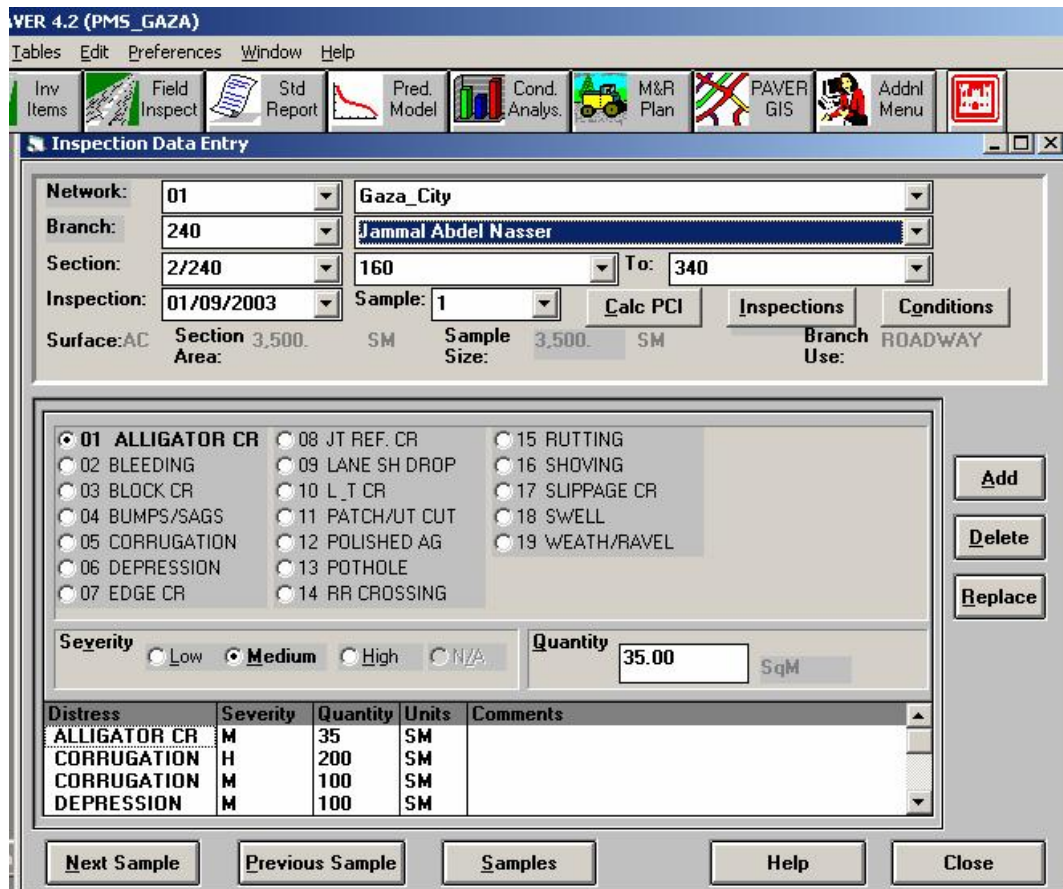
VER 4.2 (PMS_GAZA)

Tables Edit Preferences Window Help

Inv Items | Field Inspect | Std Report | Pred. Model | Cond. Analys. | M&R Plan | PAVER GIS | Addnl Menu

Inspection Data Entry

Network: 01 Gaza_City
Branch: 240 Jammal Abdel Nasser
Section: 2/240 160 To: 340
Inspection: 01/09/2003 Sample: 1 Calc PCI Inspections Conditions
Surface: AC Section Area: 3,500. SM Sample Size: 3,500. SM Branch Use: ROADWAY

01 ALLIGATOR CR
02 BLEEDING
03 BLOCK CR
04 BUMPS/SAGS
05 CORRUGATION
06 DEPRESSION
07 EDGE CR
08 JT REF. CR
09 LANE SH DROP
10 L_T CR
11 PATCH/UT CUT
12 POLISHED AG
13 POTHOLE
14 RR CROSSING
15 RUTTING
16 SHOVING
17 SLIPPAGE CR
18 SWELL
19 WEATH/RAVEL

Add
Delete
Replace

Severity Low Medium High N/A
Quantity 35.00 SqM

| Distress | Severity | Quantity | Units | Comments |
|---|---|---|---|---|
| ALLIGATOR CR | M | 35 | SM | |
| CORRUGATION | H | 200 | SM | |
| CORRUGATION | M | 100 | SM | |
| DEPRESSION | M | 100 | SM | |

Next Sample | Previous Sample | Samples | Help | Close